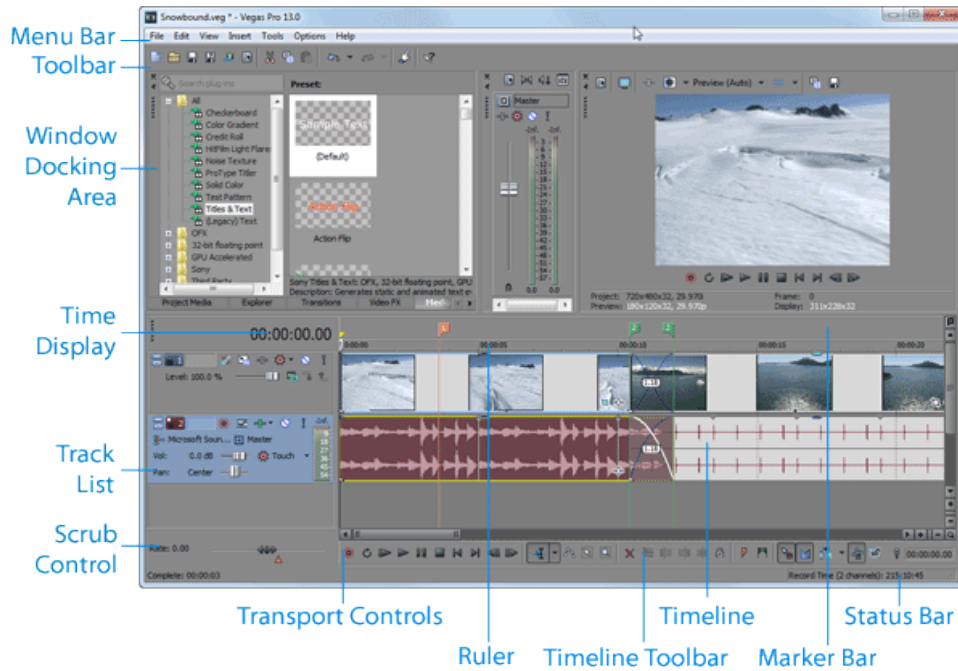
Menu Bar
Toolbar
Window Docking Area
Time Display
Track List
Scrub Control

Snowbound.veg * - Vegas Pro 13.0
File Edit View Insert Tools Options Help

Search plug-ins
All
Checkerboard
Color Gradient
Credit Roll
HitFilm Light Flare
Noise Texture
ProType Titler
Solid Color
Test Pattern
Titles & Text
(Legacy) Text
OFX
32-bit floating point
GPU Accelerated
Sony
Third Party

Preset:
Sample Text
(Default)
Action Flip
Action Flip

Sony Titles & Text: OFX, 32-bit floating point, GPU
Description: Generates static and animated text e

Project Media Explorer Transitions Video FX Media

Master

Preview (Auto)

Project: 720x480x32, 29.970i
Preview: 180x120x32, 29.970p
Frame: 0
Display: 311x228x32

00:00:00.00
Level: 100.0 %
Microsoft Soun... Master
Vol: 0.0 dB Touch
Pan: Center

Rate: 0.00
Complete: 00:00:03
Record Time (2 channels): 215:10:45
00:00:00.00

Transport Controls
Ruler
Timeline Toolbar
Timeline
Marker Bar
Status Bar